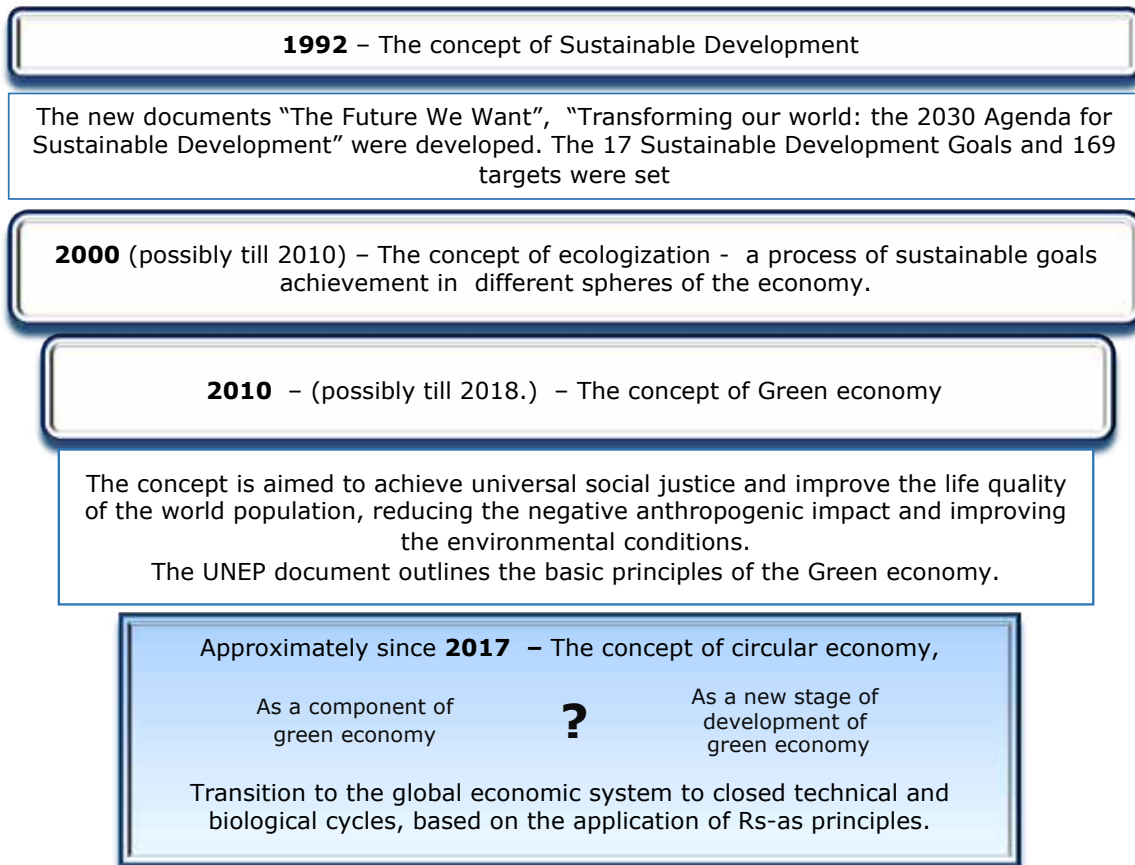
**1992** – The concept of Sustainable Development

The new documents "The Future We Want", "Transforming our world: the 2030 Agenda for Sustainable Development" were developed. The 17 Sustainable Development Goals and 169 targets were set

**2000** (possibly till 2010) – The concept of ecologization - a process of sustainable goals achievement in different spheres of the economy.

**2010** – (possibly till 2018.) – The concept of Green economy

The concept is aimed to achieve universal social justice and improve the life quality of the world population, reducing the negative anthropogenic impact and improving the environmental conditions.
The UNEP document outlines the basic principles of the Green economy.

Approximately since **2017 –** The concept of circular economy,

As a component of green economy

?

As a new stage of development of green economy

Transition to the global economic system to closed technical and biological cycles, based on the application of Rs-as principles.